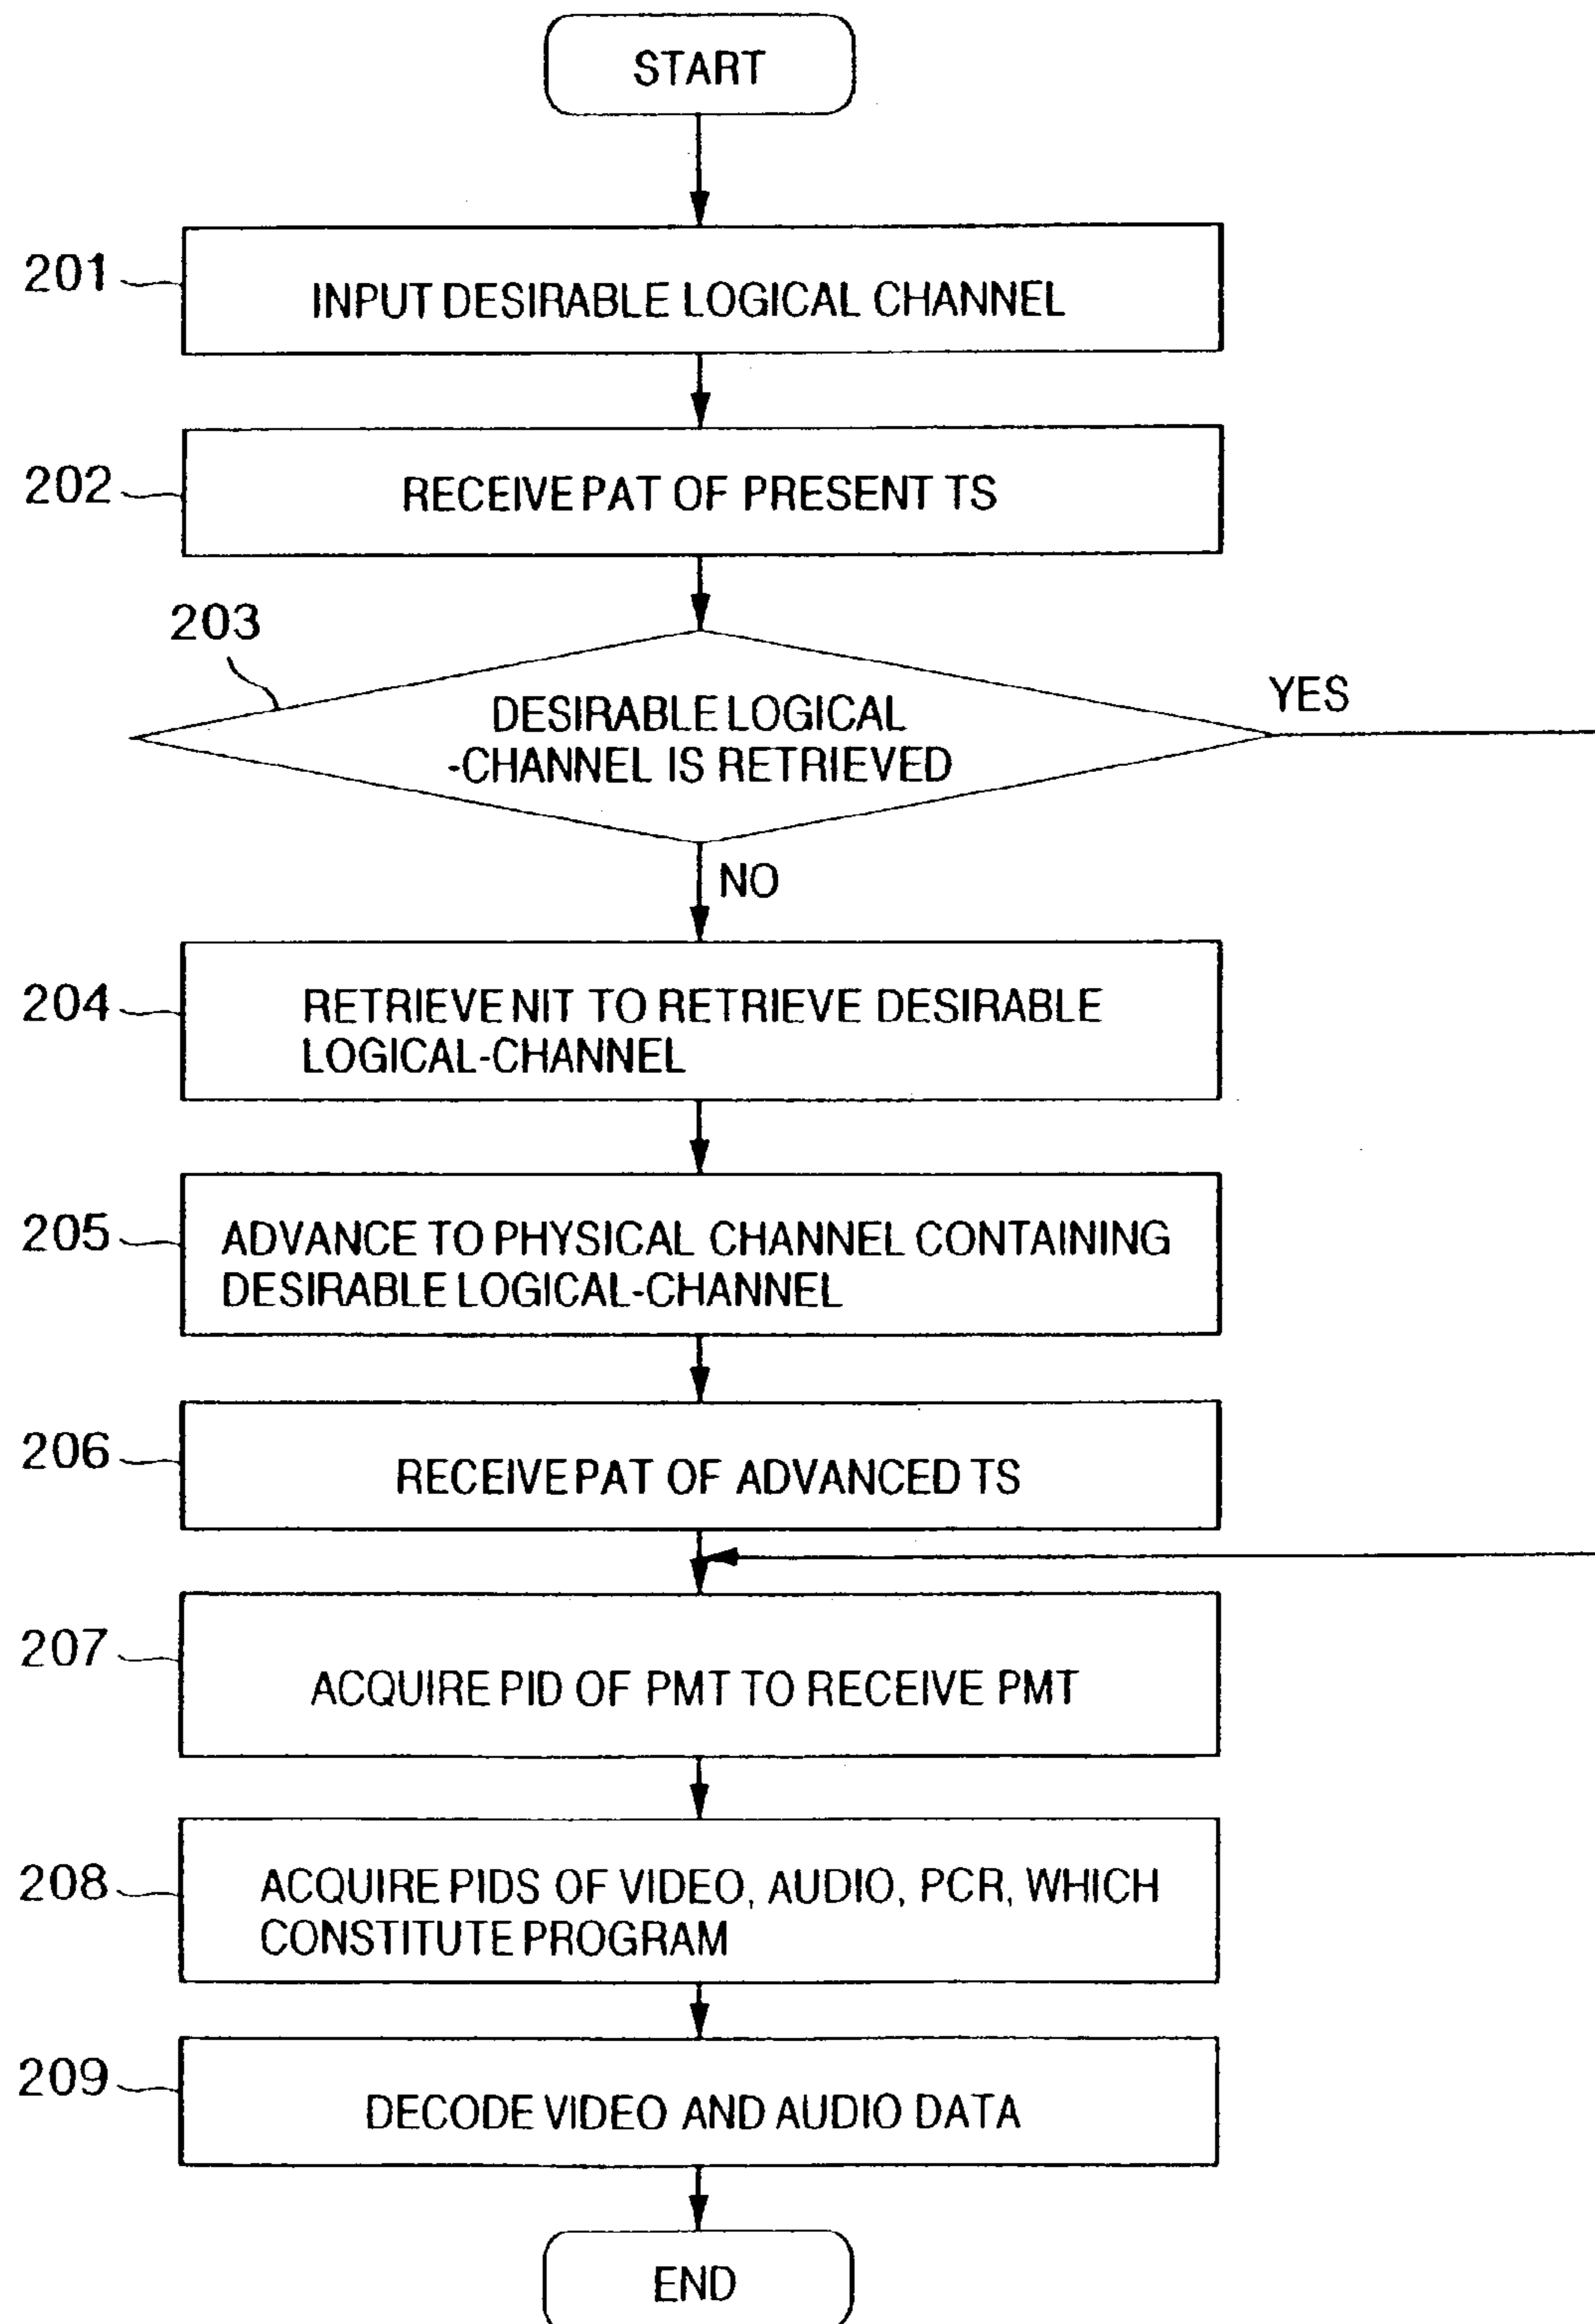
START

201 INPUT DESIRABLE LOGICAL CHANNEL

202 RECEIVE PAT OF PRESENT TS

203 DESIRABLE LOGICAL -CHANNEL IS RETRIEVED

YES

NO

204 RETRIEVE NIT TO RETRIEVE DESIRABLE LOGICAL-CHANNEL

205 ADVANCE TO PHYSICAL CHANNEL CONTAINING DESIRABLE LOGICAL-CHANNEL

206 RECEIVE PAT OF ADVANCED TS

207 ACQUIRE PID OF PMT TO RECEIVE PMT

208 ACQUIRE PIDS OF VIDEO, AUDIO, PCR, WHICH CONSTITUTE PROGRAM

209 DECODE VIDEO AND AUDIO DATA

END